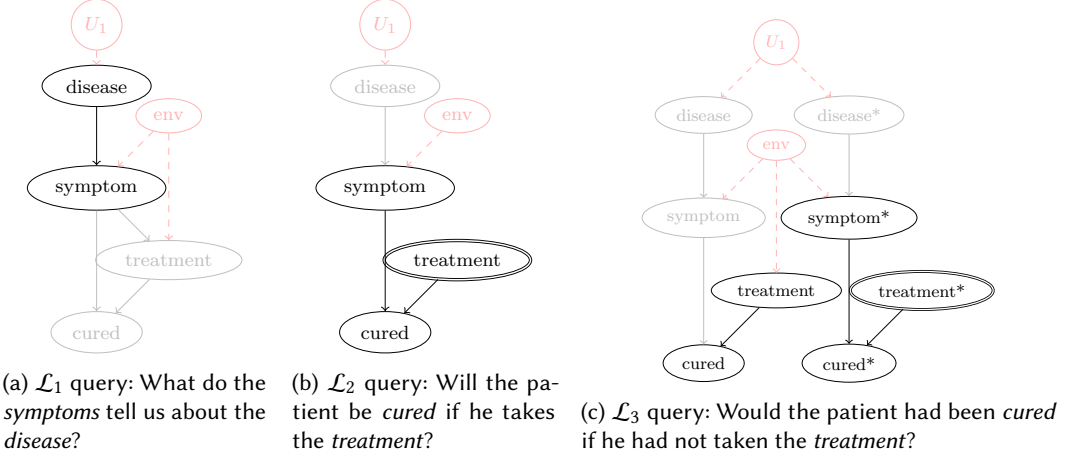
$U_1$

disease

env

symptom

treatment

cured

(a) $\mathcal{L}_1$ query: What do the *symptoms* tell us about the *disease*?

$U_1$

disease

env

symptom

treatment

cured

(b) $\mathcal{L}_2$ query: Will the patient be *cured* if he takes the *treatment*?

$U_1$

disease

disease*

env

symptom

symptom*

treatment

treatment*

cured

cured*

(c) $\mathcal{L}_3$ query: Would the patient had been *cured* if he had not taken the *treatment*?